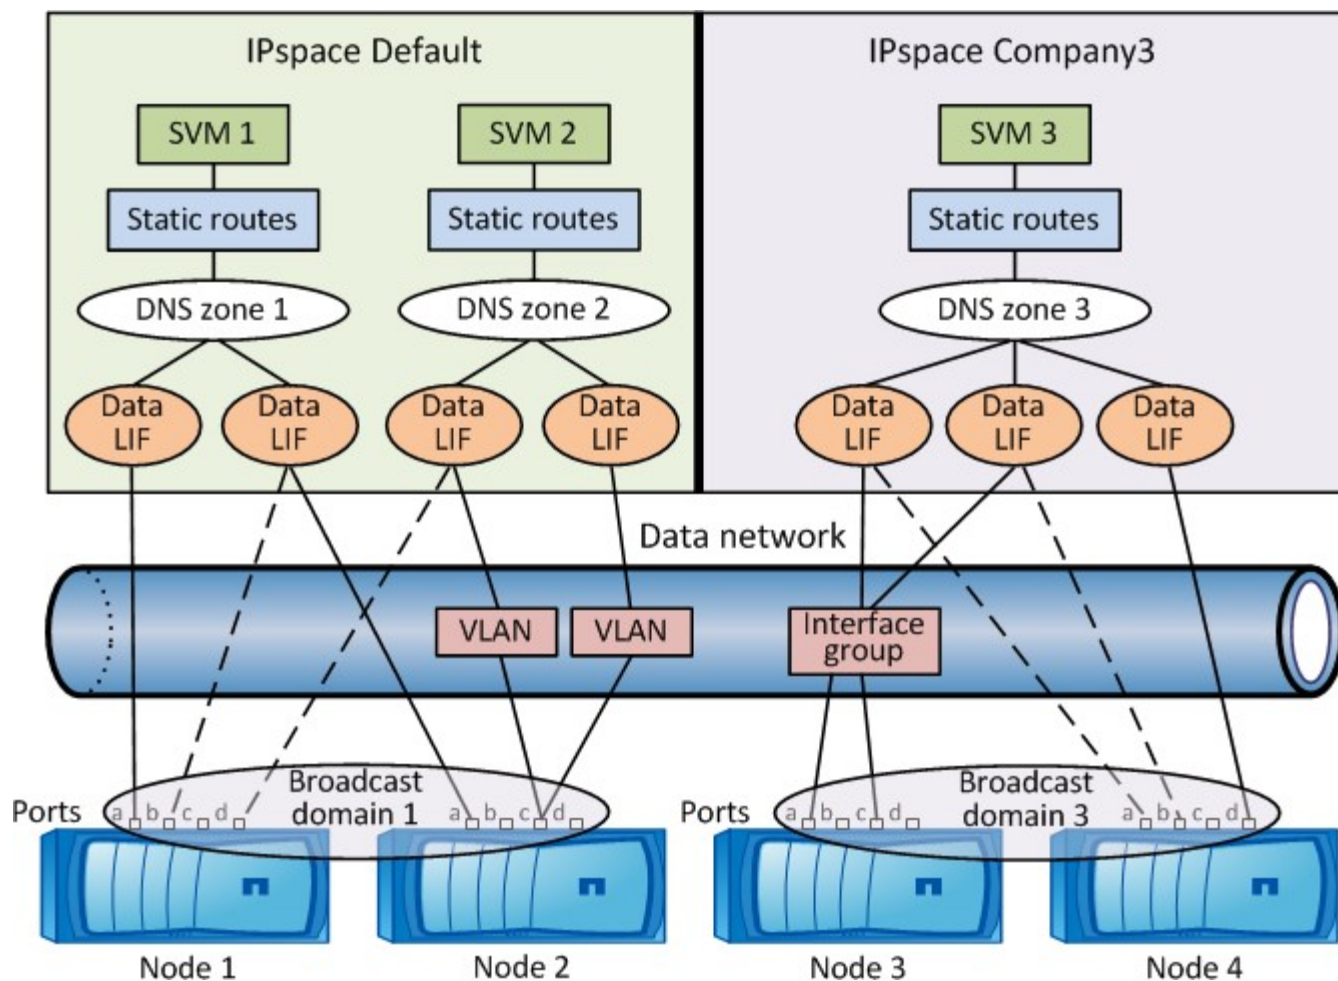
IPspace Default

SVM 1

Static routes

DNS zone 1

Data LIF

Data LIF

SVM 2

Static routes

DNS zone 2

Data LIF

Data LIF

IPspace Company3

SVM 3

Static routes

DNS zone 3

Data LIF

Data LIF

Data LIF

Data network

VLAN

VLAN

Interface group

Ports

a b c d

Broadcast domain 1

a b c d

Ports

a b c d

Broadcast domain 3

a b c d

Node 1

Node 2

Node 3

Node 4